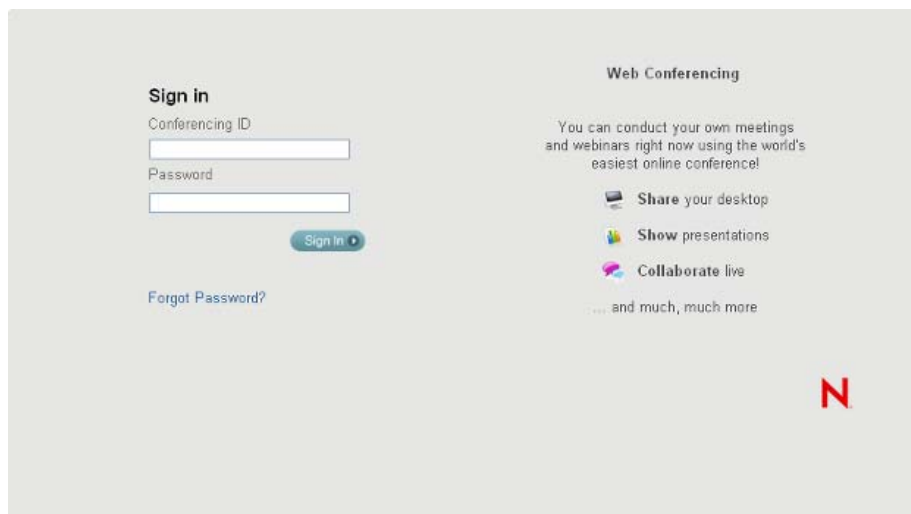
Sign in

Conferencing ID

Password

Sign In

Forgot Password?

Web Conferencing

You can conduct your own meetings and webinars right now using the world's easiest online conference!

Share your desktop

Show presentations

Collaborate live

... and much, much more

N